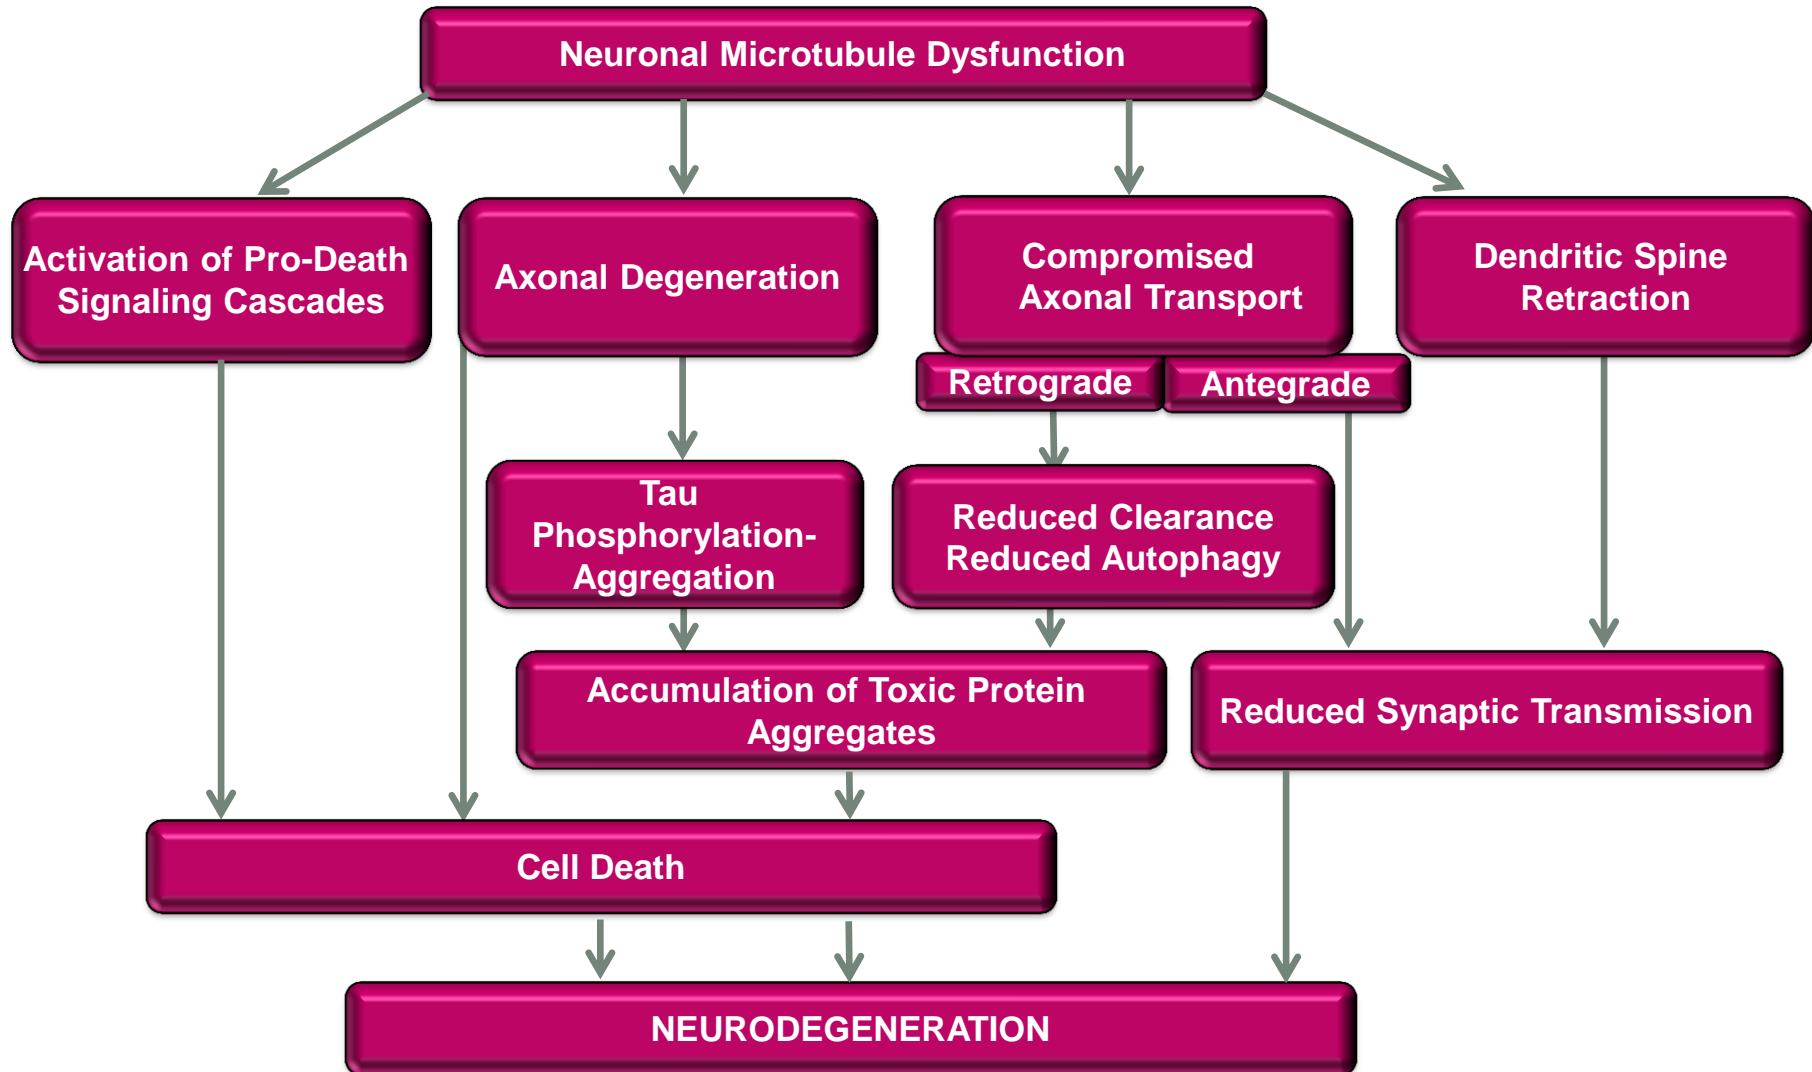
Neuronal Microtubule Dysfunction

Activation of Pro-Death Signaling Cascades

Axonal Degeneration

Compromised Axonal Transport

Dendritic Spine Retraction

Retrograde

Antegrade

Tau Phosphorylation-Aggregation

Reduced Clearance Reduced Autophagy

Accumulation of Toxic Protein Aggregates

Reduced Synaptic Transmission

Cell Death

NEURODEGENERATION